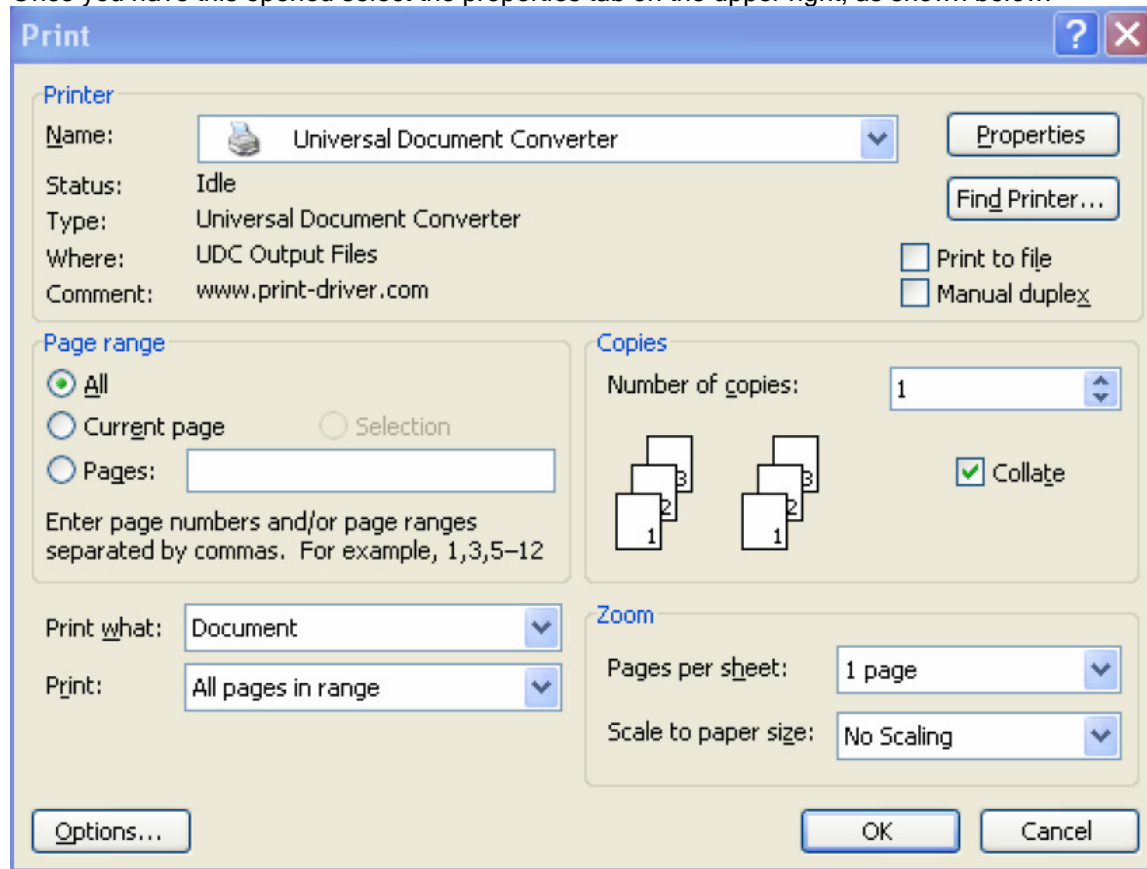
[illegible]

Print

?

Printer

Name: Universal Document Converter

Properties

Status: Idle

Type: Universal Document Converter

Where: UDC Output Files

Comment: www.print-driver.com

Find Printer...

Print to file

Manual duplex

Page range

All

Current page

Selection

Pages:

Enter page numbers and/or page ranges separated by commas. For example, 1,3,5–12

Copies

Number of copies: 1

3 2 1 3 2 1

Collate

Print what: Document

Print: All pages in range

Zoom

Pages per sheet: 1 page

Scale to paper size: No Scaling

Options...

OK

Cancel